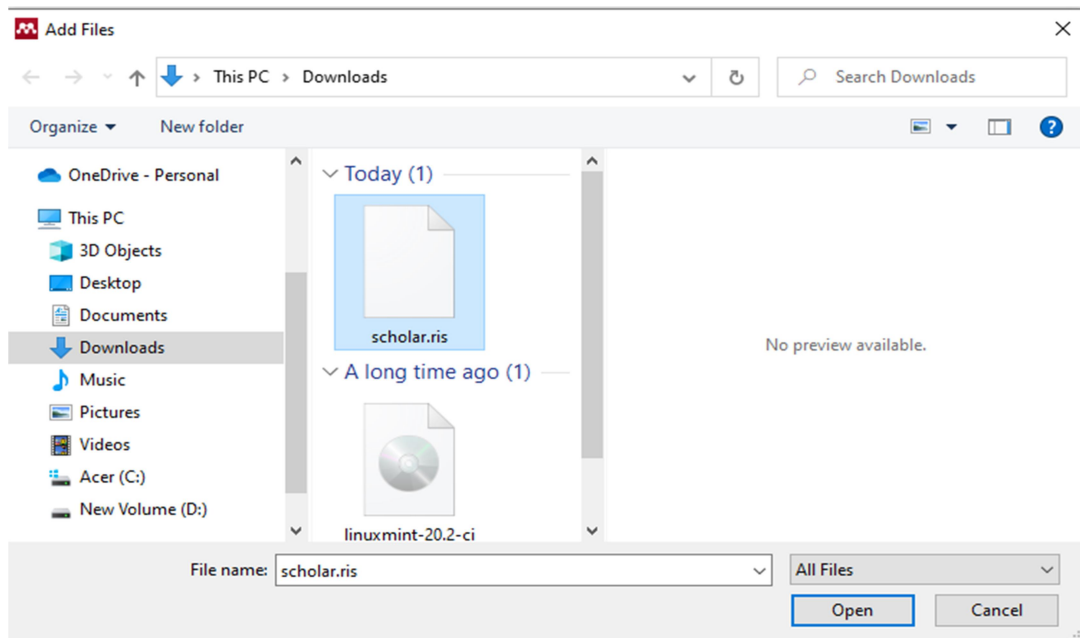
Add Files

This PC > Downloads

Search Downloads

Organize ▾ New folder

OneDrive - Personal

This PC

3D Objects

Desktop

Documents

Downloads

Music

Pictures

Videos

Acer (C:)

New Volume (D:)

Today (1)

scholar.ris

A long time ago (1)

linuxmint-20.2-ci

No preview available.

File name: scholar.ris

All Files

Open

Cancel